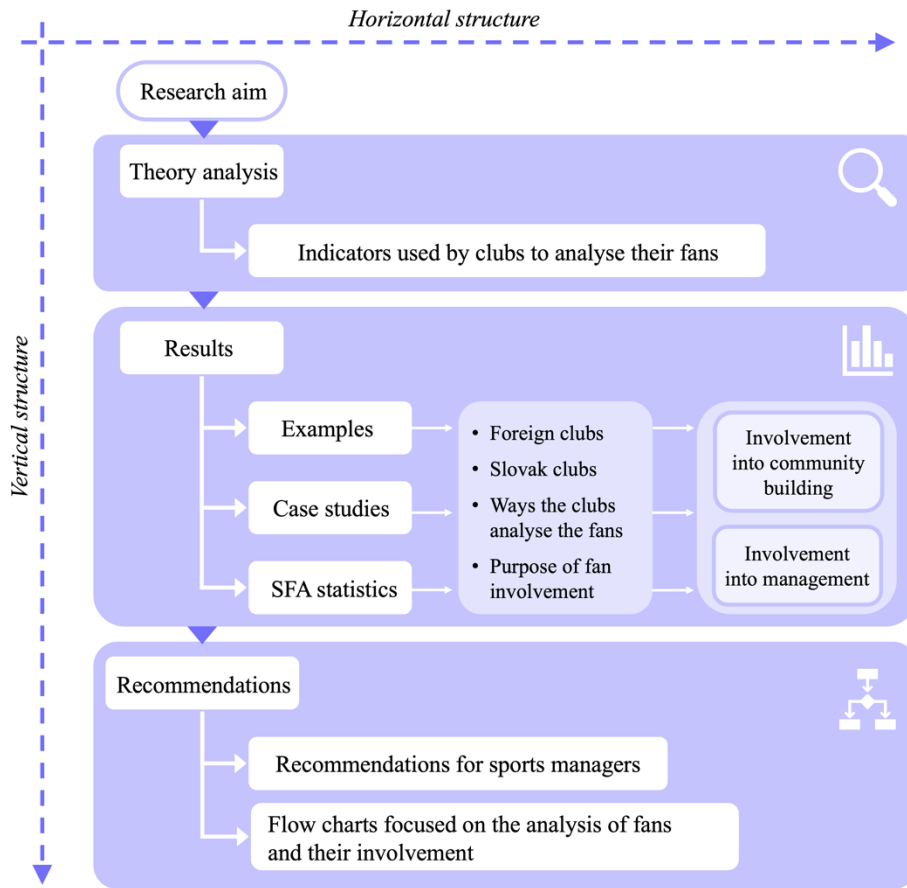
Horizontal structure

Vertical structure

Research aim

Theory analysis

Indicators used by clubs to analyse their fans

Results

Examples

Case studies

SFA statistics

• Foreign clubs
• Slovak clubs
• Ways the clubs analyse the fans
• Purpose of fan involvement

Involvement into community building

Involvement into management

Recommendations

Recommendations for sports managers

Flow charts focused on the analysis of fans and their involvement